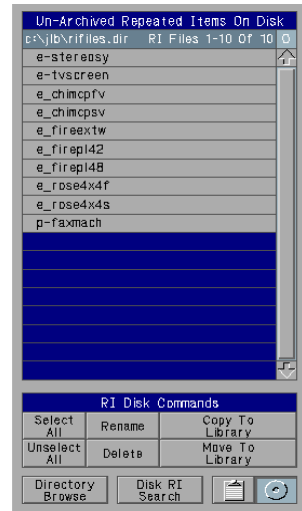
Un-Archived Repeated Items On Disk

c:\jlb\rifiles.dir RI Files 1-10 Of 10 O

e-stereosy
e-tvscreen
e_chimcpfv
e_chimcpsv
e_fireextw
e_firepl42
e_firepl48
e_rose4x4f
e_rose4x4s
p-faxmach

RI Disk Commands

| Select All | Rename | Copy To Library |
|---|---|---|
| Unselect All | Delete | Move To Library |

Directory Browse

Disk RI Search